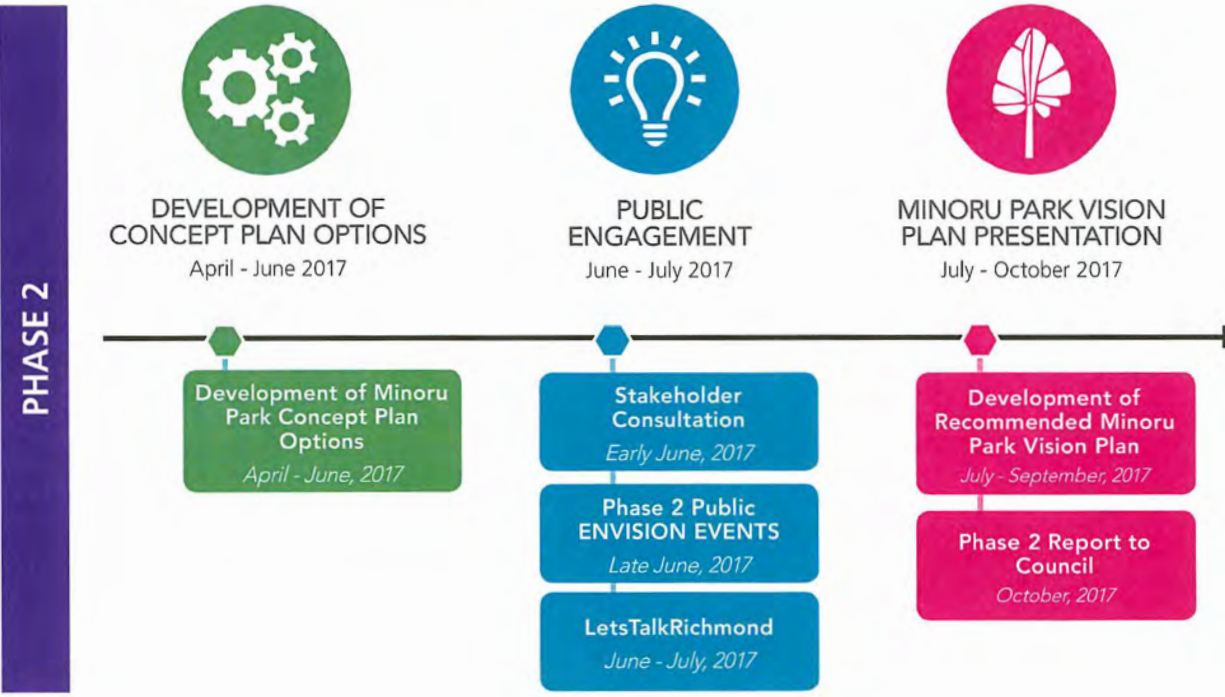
PHASE 2

DEVELOPMENT OF CONCEPT PLAN OPTIONS
April - June 2017

PUBLIC ENGAGEMENT
June - July 2017

MINORU PARK VISION PLAN PRESENTATION
July - October 2017

Development of Minoru Park Concept Plan Options
April - June, 2017

Stakeholder Consultation
Early June, 2017

Phase 2 Public ENVISION EVENTS
Late June, 2017

LetsTalkRichmond
June - July, 2017

Development of Recommended Minoru Park Vision Plan
July - September, 2017

Phase 2 Report to Council
October, 2017